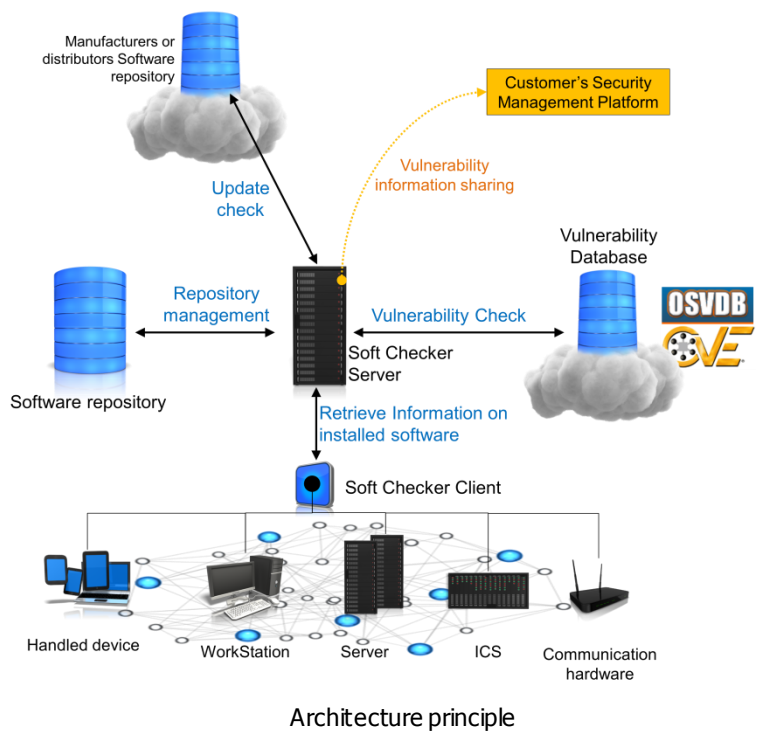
Manufacturers or distributors Software repository

Customer's Security Management Platform

Vulnerability information sharing

Update check

Vulnerability Database

OSVDB

CVE

Repository management

Vulnerability Check

Soft Checker Server

Software repository

Retrieve Information on installed software

Soft Checker Client

Handled device

WorkStation

Server

ICS

Communication hardware

Architecture principle